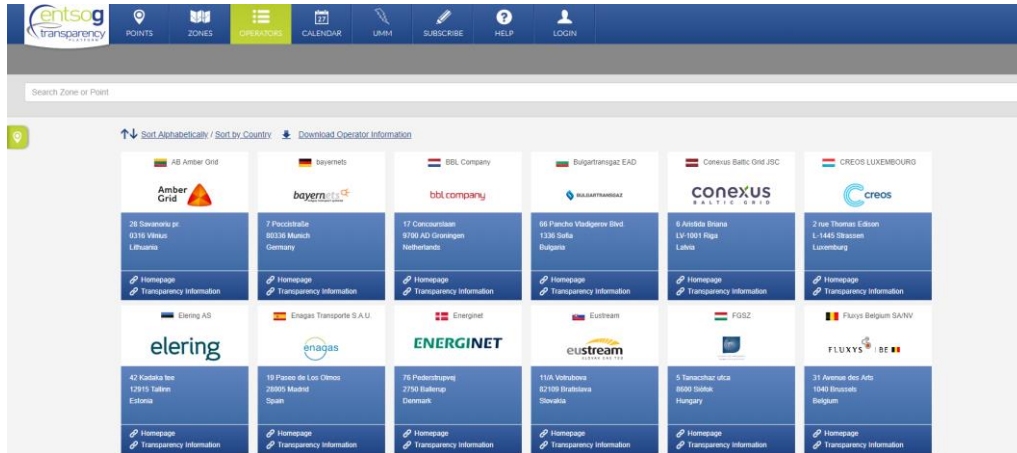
entsog transparency platform

POINTS ZONES OPERATORS CALENDAR UMM SUBSCRIBE HELP LOGIN

Search Zone or Point

Sort Alphabetically / Sort by Country Download Operator Information

AB Amber Grid
Amber Grid
28 Savanoriu pr.
0316 Vilnius
Lithuania
Homepage
Transparency Information

bayernets
bayernets
7 Poccistraße
80336 Munich
Germany
Homepage
Transparency Information

BBL Company
bbl company
17 Concourslaan
9700 AD Groningen
Netherlands
Homepage
Transparency Information

Bulgartransgaz EAD
BULGARTRANSGAZ
66 Pancho Vladigerov Blvd.
1336 Sofia
Bulgaria
Homepage
Transparency Information

Conexus Baltic Grid JSC
conexus BALTIC GRID
6 Aristida Briana
LV-1001 Riga
Latvia
Homepage
Transparency Information

CREOS LUXEMBOURG
creos
2 rue Thomas Edison
L-1445 Strassen
Luxemburg
Homepage
Transparency Information

Elering AS
elering
42 Kadaka tee
12915 Tallinn
Estonia
Homepage
Transparency Information

Enagas Transporte S.A.U.
enagas
19 Paseo de Los Olmos
28005 Madrid
Spain
Homepage
Transparency Information

Energinet
ENERGINET
76 Pederstrupvej
2750 Ballerup
Denmark
Homepage
Transparency Information

Eustream
eustream
11/A Votrubova
82109 Bratislava
Slovakia
Homepage
Transparency Information

FGSZ
5 Tanacsihaz utca
8600 Siófok
Hungary
Homepage
Transparency Information

Fluxys Belgium SA/NV
FLUXYS | BE
31 Avenue des Arts
1040 Brussels
Belgium
Homepage
Transparency Information